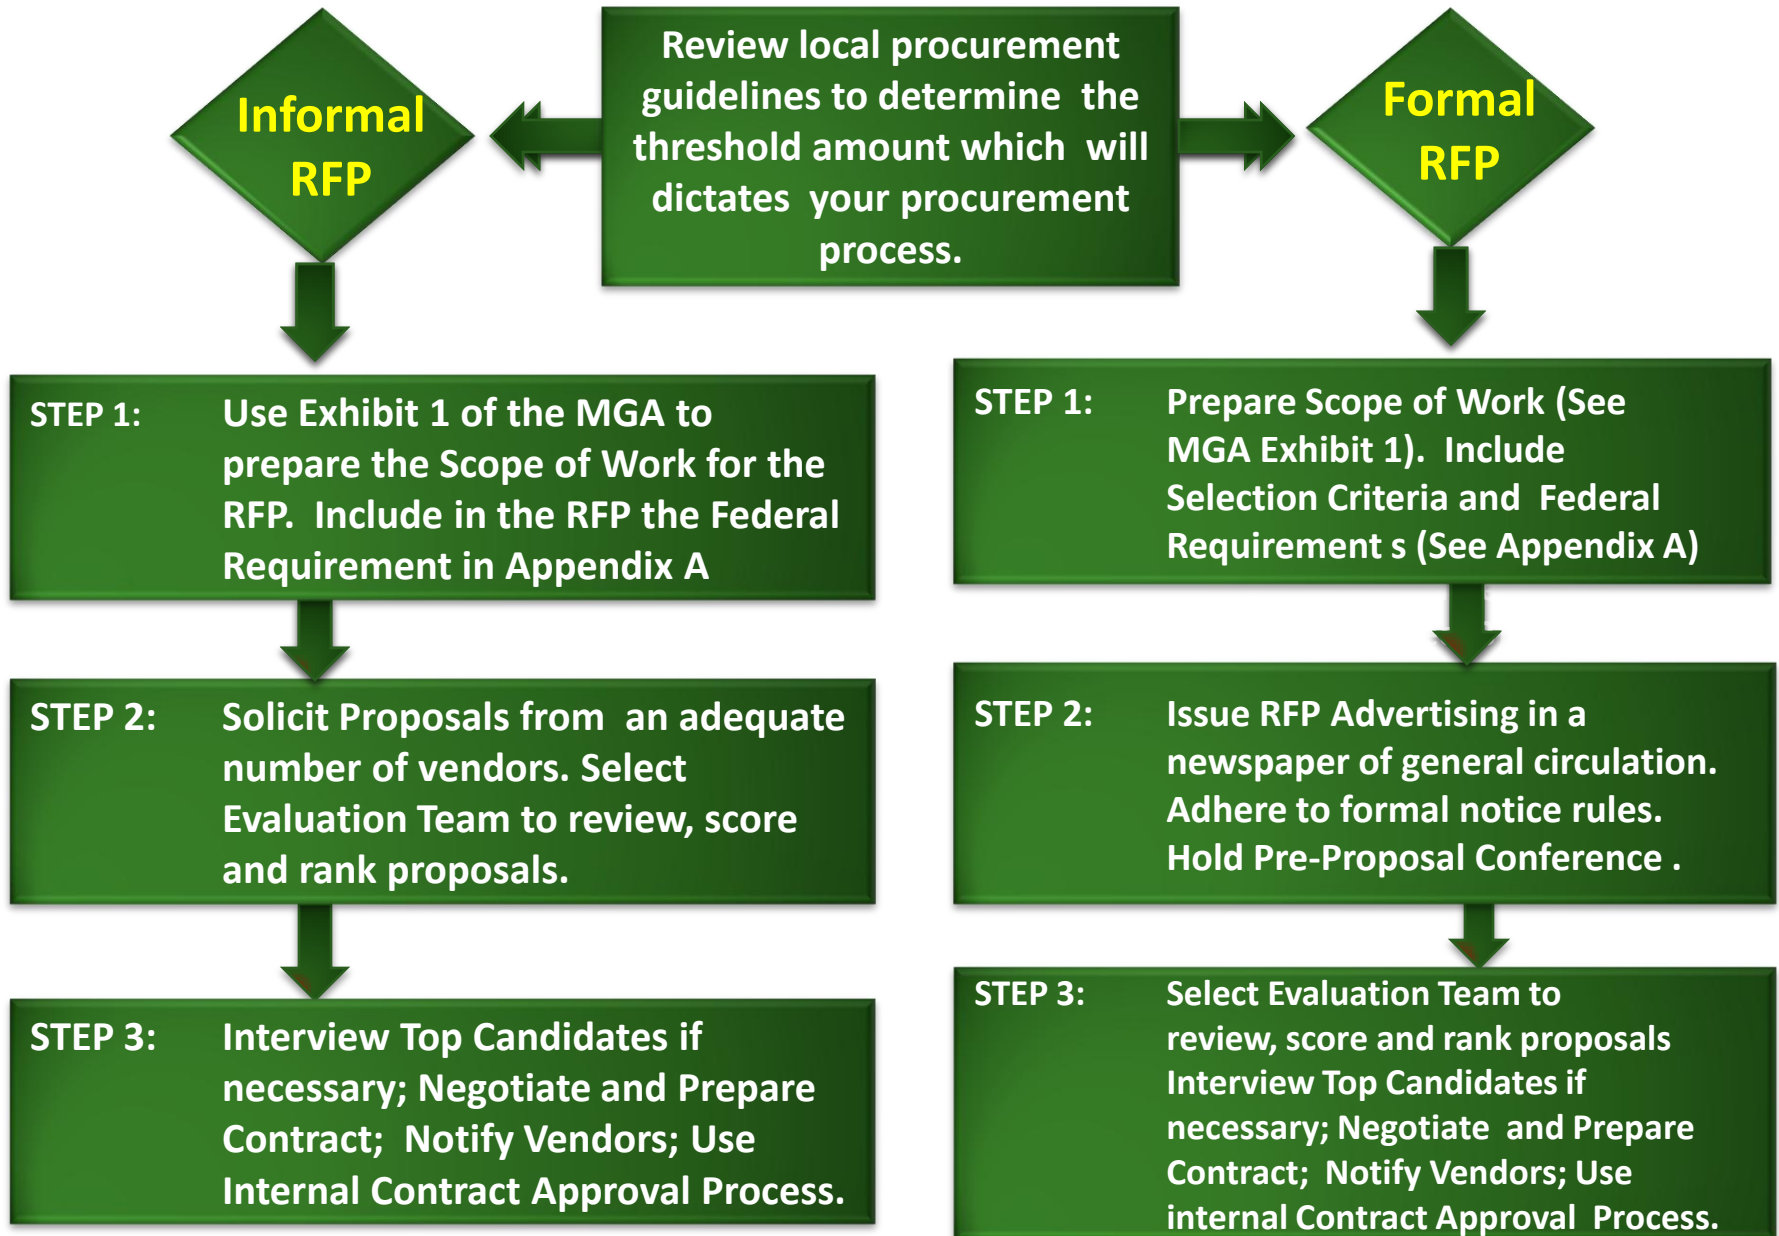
Informal RFP

Review local procurement guidelines to determine the threshold amount which will dictates your procurement process.

Formal RFP

STEP 1: Use Exhibit 1 of the MGA to prepare the Scope of Work for the RFP. Include in the RFP the Federal Requirement in Appendix A

STEP 2: Solicit Proposals from an adequate number of vendors. Select Evaluation Team to review, score and rank proposals.

STEP 3: Interview Top Candidates if necessary; Negotiate and Prepare Contract; Notify Vendors; Use Internal Contract Approval Process.

STEP 1: Prepare Scope of Work (See MGA Exhibit 1). Include Selection Criteria and Federal Requirement s (See Appendix A)

STEP 2: Issue RFP Advertising in a newspaper of general circulation. Adhere to formal notice rules. Hold Pre-Proposal Conference .

STEP 3: Select Evaluation Team to review, score and rank proposals Interview Top Candidates if necessary; Negotiate and Prepare Contract; Notify Vendors; Use internal Contract Approval Process.